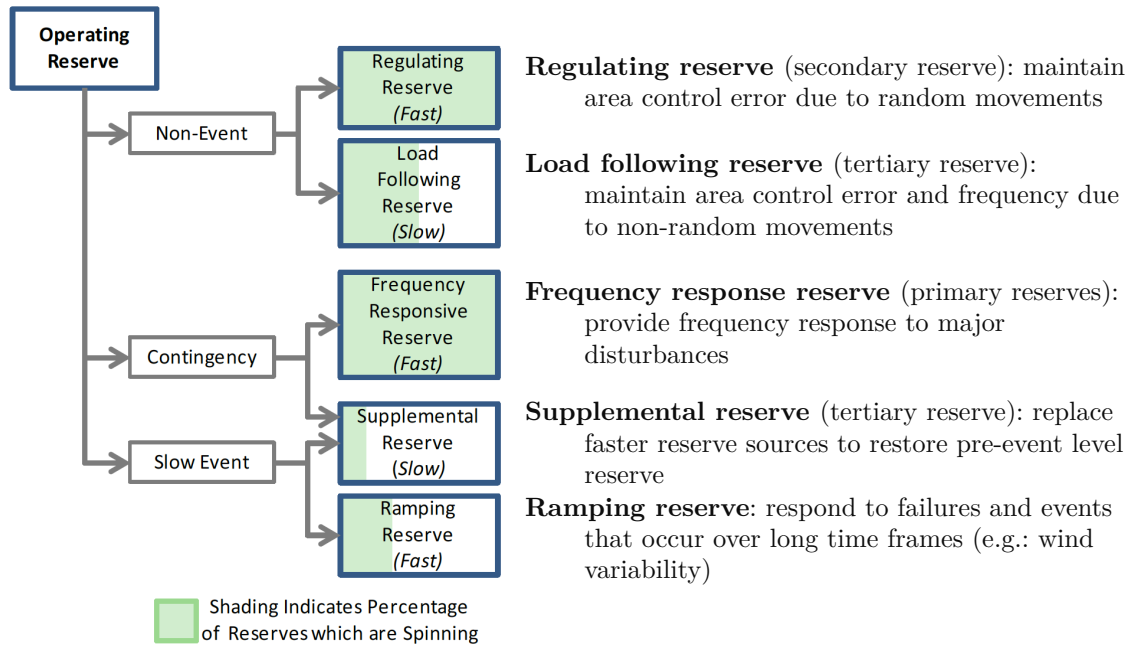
Operating Reserve

Non-Event

Regulating Reserve (Fast)

Load Following Reserve (Slow)

Contingency

Frequency Responsive Reserve (Fast)

Slow Event

Supplemental Reserve (Slow)

Ramping Reserve (Fast)

Shading Indicates Percentage of Reserves which are Spinning

**Regulating reserve** (secondary reserve): maintain area control error due to random movements

**Load following reserve** (tertiary reserve): maintain area control error and frequency due to non-random movements

**Frequency response reserve** (primary reserves): provide frequency response to major disturbances

**Supplemental reserve** (tertiary reserve): replace faster reserve sources to restore pre-event level reserve

**Ramping reserve**: respond to failures and events that occur over long time frames (e.g.: wind variability)